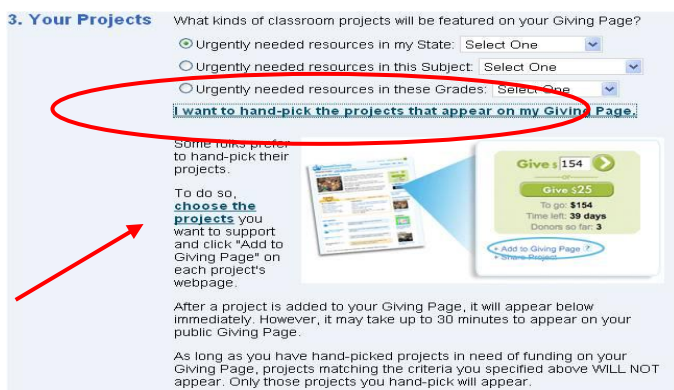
3. Your Projects

What kinds of classroom projects will be featured on your Giving Page?

Urgently needed resources in my State: Select One

Urgently needed resources in this Subject: Select One

Urgently needed resources in these Grades: Select One

I want to hand-pick the projects that appear on my Giving Page.

Some folks prefer to hand-pick their projects.

To do so, choose the projects you want to support and click "Add to Giving Page" on each project's webpage.

Give $ 154

or

Give $25

To go: $154

Time left: 39 days

Donors so far: 3

Add to Giving Page

Share Project

After a project is added to your Giving Page, it will appear below immediately. However, it may take up to 30 minutes to appear on your public Giving Page.

As long as you have hand-picked projects in need of funding on your Giving Page, projects matching the criteria you specified above WILL NOT appear. Only those projects you hand-pick will appear.